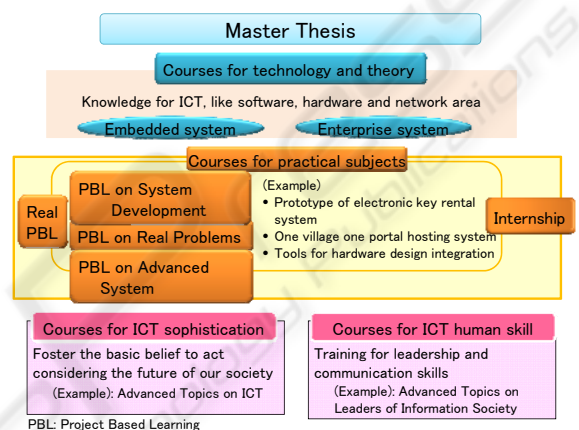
Master Thesis

Courses for technology and theory

Knowledge for ICT, like software, hardware and network area

Embedded system

Enterprise system

Courses for practical subjects

Real PBL

PBL on System Development

PBL on Real Problems

PBL on Advanced System

(Example)
• Prototype of electronic key rental system
• One village one portal hosting system
• Tools for hardware design integration

Internship

Courses for ICT sophistication

Foster the basic belief to act considering the future of our society
(Example): Advanced Topics on ICT

Courses for ICT human skill

Training for leadership and communication skills
(Example): Advanced Topics on Leaders of Information Society

PBL: Project Based Learning